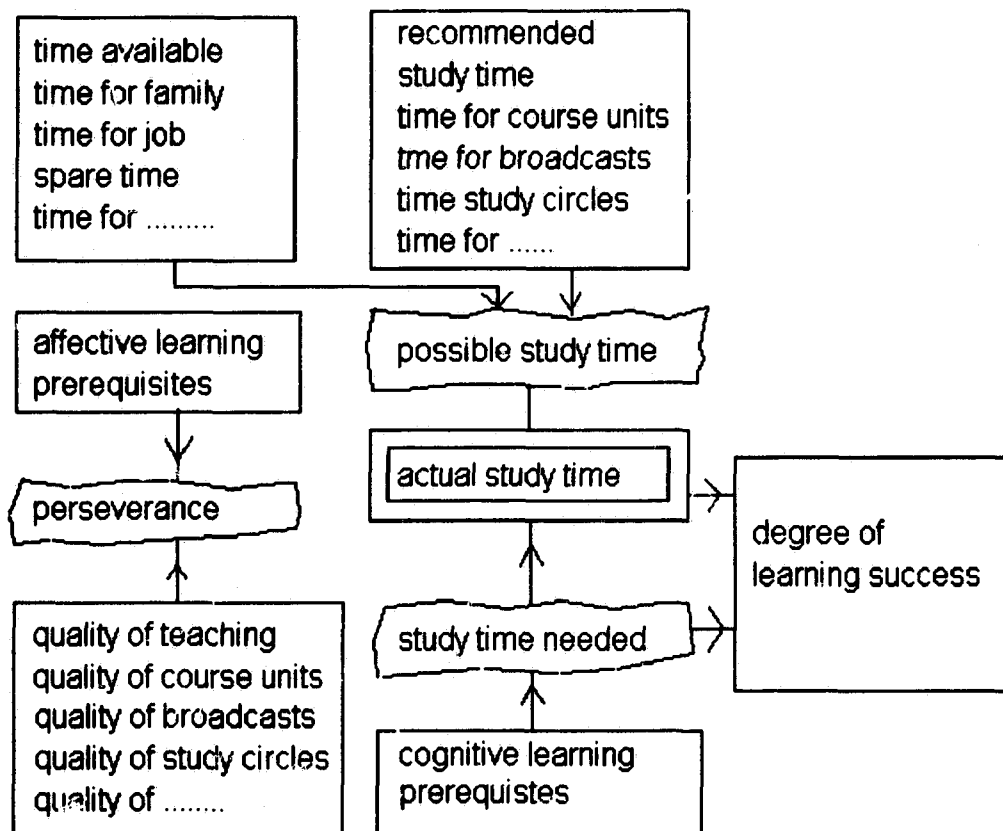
time available
time for family
time for job
spare time
time for .........

recommended
study time
time for course units
tme for broadcasts
time study circles
time for ......

affective learning
prerequisites

possible study time

perseverance

actual study time

degree of
learning success

study time needed

quality of teaching
quality of course units
quality of broadcasts
quality of study circles
quality of ........

cognitive learning
prerequistes